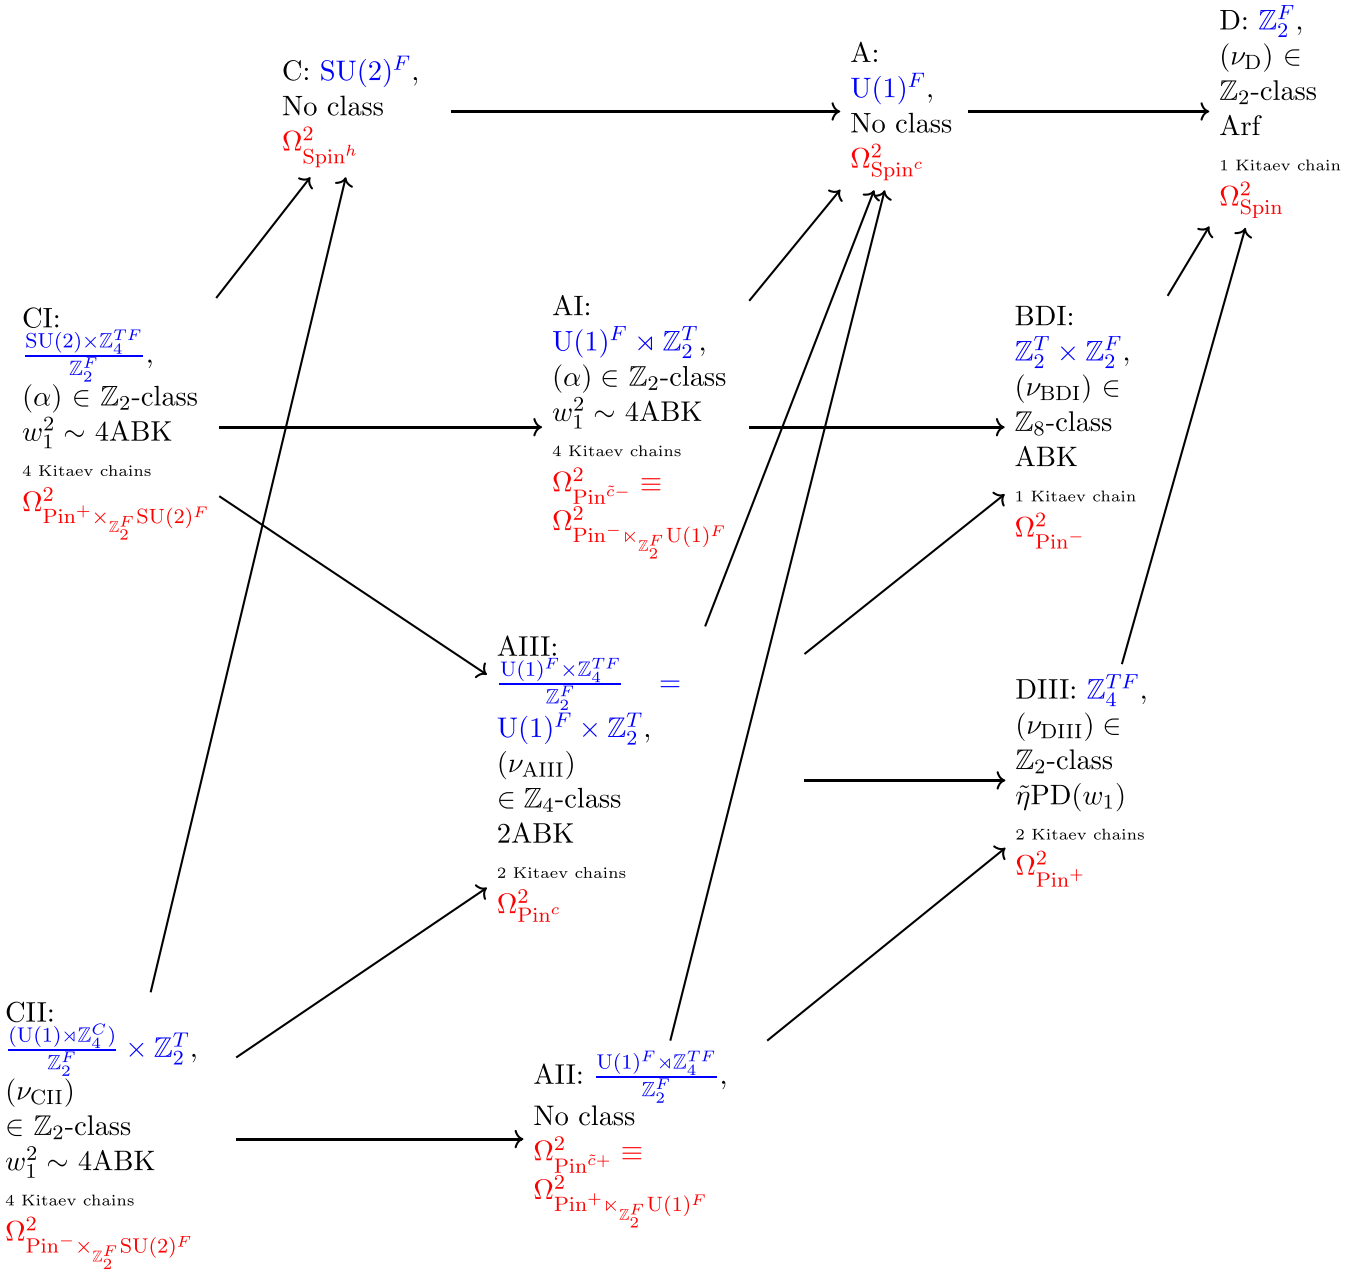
D: $\mathbb{Z}_2^F$,
$(\nu_{\rm D}) \in$
$\mathbb{Z}_2$-class
Arf
1 Kitaev chain
$\Omega^2_{\rm Spin}$

C: $\mathrm{SU}(2)^F$,
No class
$\Omega^2_{\mathrm{Spin}^h}$

A:
$\mathrm{U}(1)^F$,
No class
$\Omega^2_{\mathrm{Spin}^c}$

CI:
$\frac{\mathrm{SU}(2)\times\mathbb{Z}_4^{TF}}{\mathbb{Z}_2^F}$,
$(\alpha) \in \mathbb{Z}_2$-class
$w_1^2 \sim 4$ABK
4 Kitaev chains
$\Omega^2_{\mathrm{Pin}^+\times_{\mathbb{Z}_2^F}\mathrm{SU}(2)^F}$

AI:
$\mathrm{U}(1)^F \rtimes \mathbb{Z}_2^T$,
$(\alpha) \in \mathbb{Z}_2$-class
$w_1^2 \sim 4$ABK
4 Kitaev chains
$\Omega^2_{\mathrm{Pin}^{\tilde{c}-}} \equiv$
$\Omega^2_{\mathrm{Pin}^-\ltimes_{\mathbb{Z}_2^F}\mathrm{U}(1)^F}$

BDI:
$\mathbb{Z}_2^T \times \mathbb{Z}_2^F$,
$(\nu_{\rm BDI}) \in$
$\mathbb{Z}_8$-class
ABK
1 Kitaev chain
$\Omega^2_{\mathrm{Pin}^-}$

AIII:
$\frac{\mathrm{U}(1)^F\times\mathbb{Z}_4^{TF}}{\mathbb{Z}_2^F} =$
$\mathrm{U}(1)^F \times \mathbb{Z}_2^T$,
$(\nu_{\rm AIII})$
$\in \mathbb{Z}_4$-class
2ABK
2 Kitaev chains
$\Omega^2_{\mathrm{Pin}^c}$

DIII: $\mathbb{Z}_4^{TF}$,
$(\nu_{\rm DIII}) \in$
$\mathbb{Z}_2$-class
$\tilde{\eta}\mathrm{PD}(w_1)$
2 Kitaev chains
$\Omega^2_{\mathrm{Pin}^+}$

CII:
$\frac{(\mathrm{U}(1)\rtimes\mathbb{Z}_4^C)}{\mathbb{Z}_2^F} \times \mathbb{Z}_2^T$,
$(\nu_{\rm CII})$
$\in \mathbb{Z}_2$-class
$w_1^2 \sim 4$ABK
4 Kitaev chains
$\Omega^2_{\mathrm{Pin}^-\times_{\mathbb{Z}_2^F}\mathrm{SU}(2)^F}$

AII: $\frac{\mathrm{U}(1)^F\rtimes\mathbb{Z}_4^{TF}}{\mathbb{Z}_2^F}$,
No class
$\Omega^2_{\mathrm{Pin}^{\tilde{c}+}} \equiv$
$\Omega^2_{\mathrm{Pin}^+\ltimes_{\mathbb{Z}_2^F}\mathrm{U}(1)^F}$